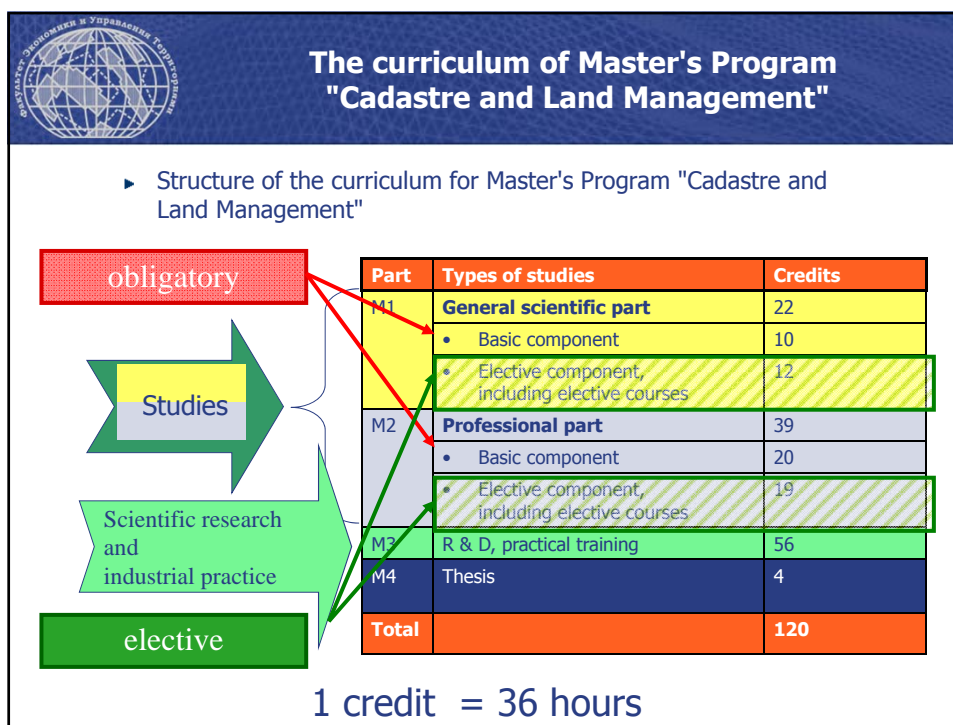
Факультет Экономики и Управления Территориями

The curriculum of Master's Program "Cadastre and Land Management"

► Structure of the curriculum for Master's Program "Cadastre and Land Management"

obligatory

Studies

Scientific research and industrial practice

elective

| Part | Types of studies | Credits |
|---|---|---|
| M1 | General scientific part | 22 |
| | • Basic component | 10 |
| | • Elective component, including elective courses | 12 |
| M2 | Professional part | 39 |
| | • Basic component | 20 |
| | • Elective component, including elective courses | 19 |
| M3 | R & D, practical training | 56 |
| M4 | Thesis | 4 |
| Total | | 120 |

1 credit = 36 hours